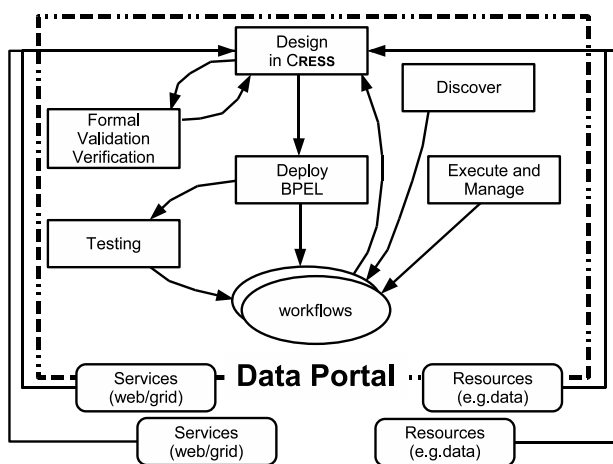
Design in CRESS

Discover

Formal Validation Verification

Deploy BPEL

Execute and Manage

Testing

workflows

Services (web/grid)

Data Portal

Resources (e.g.data)

Services (web/grid)

Resources (e.g.data)